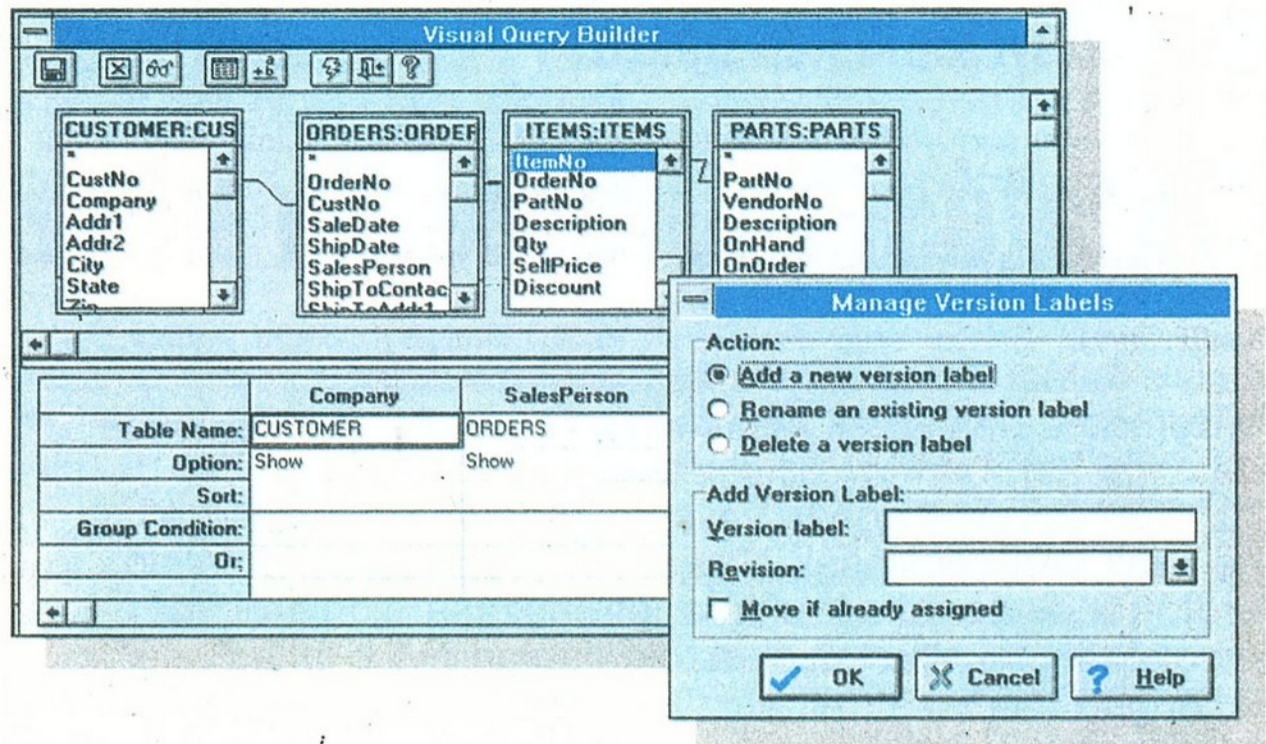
Visual Query Builder

CUSTOMER:CUS
*
CustNo
Company
Addr1
Addr2
City
State
Zip

ORDERS:ORDER
*
OrderNo
CustNo
SaleDate
ShipDate
SalesPerson
ShipToContac
ShipToAddr1

ITEMS:ITEMS
ItemNo
OrderNo
PartNo
Description
Qty
SellPrice
Discount

PARTS:PARTS
*
PartNo
VendorNo
Description
OnHand
OnOrder

| | Company | SalesPerson |
|---|---|---|
| Table Name: | CUSTOMER | ORDERS |
| Option: | Show | Show |
| Sort: | | |
| Group Condition: | | |
| Or; | | |

Manage Version Labels

Action:
Add a new version label
Rename an existing version label
Delete a version label

Add Version Label:
Version label:
Revision:
Move if already assigned

OK
Cancel
Help